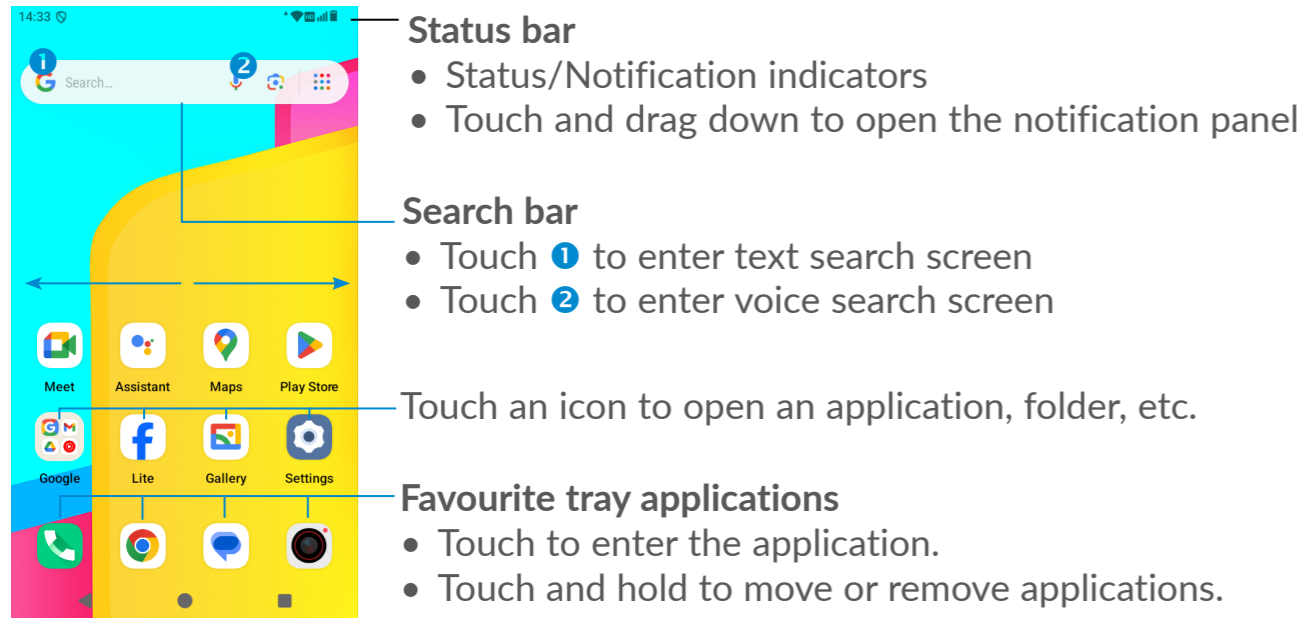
14:33

Search...

1

2

Meet
Assistant
Maps
Play Store

Google
Lite
Gallery
Settings

Status bar
• Status/Notification indicators
• Touch and drag down to open the notification panel

Search bar
• Touch ❶ to enter text search screen
• Touch ❷ to enter voice search screen

Touch an icon to open an application, folder, etc.

Favourite tray applications
• Touch to enter the application.
• Touch and hold to move or remove applications.